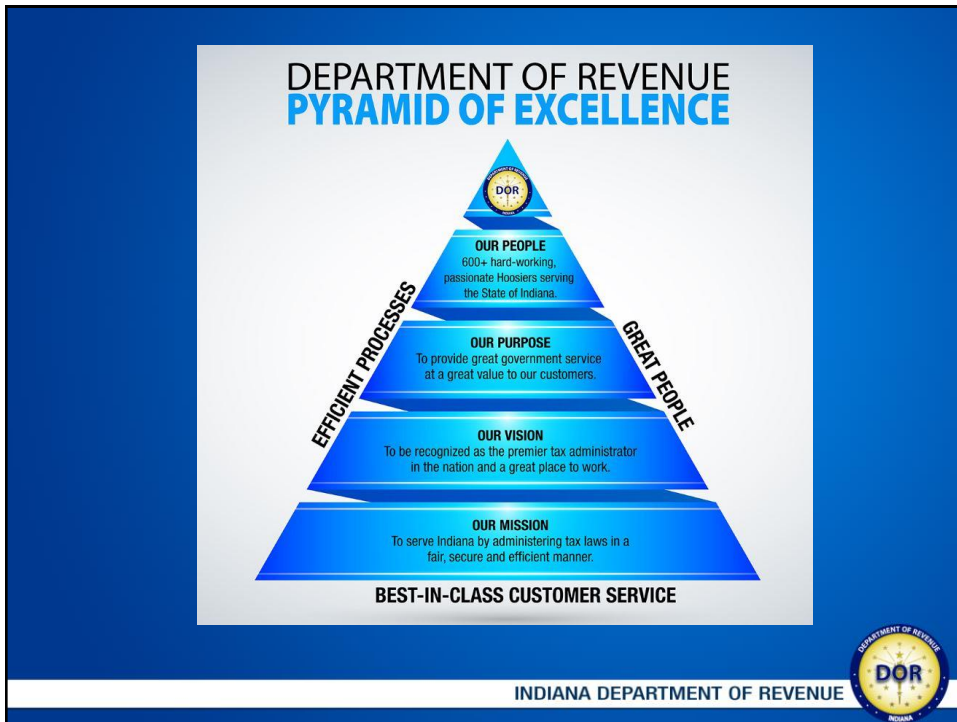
DEPARTMENT OF REVENUE
PYRAMID OF EXCELLENCE

DOR

OUR PEOPLE
600+ hard-working, passionate Hoosiers serving the State of Indiana.

OUR PURPOSE
To provide great government service at a great value to our customers.

OUR VISION
To be recognized as the premier tax administrator in the nation and a great place to work.

OUR MISSION
To serve Indiana by administering tax laws in a fair, secure and efficient manner.

EFFICIENT PROCESSES

GREAT PEOPLE

BEST-IN-CLASS CUSTOMER SERVICE

INDIANA DEPARTMENT OF REVENUE

DEPARTMENT OF REVENUE
DOR
INDIANA